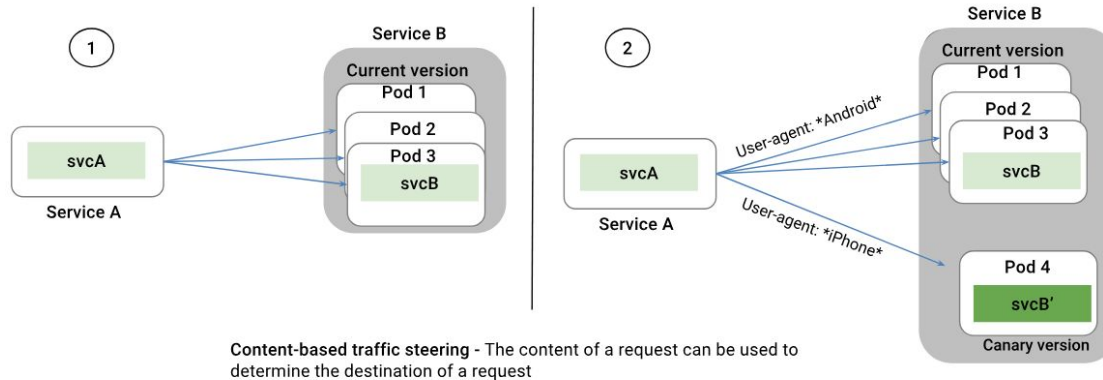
1

Service B

Current version

Pod 1

Pod 2

Pod 3

svcB

svcA

Service A

2

Service B

Current version

Pod 1

Pod 2

Pod 3

svcB

User-agent: *Android*

svcA

Service A

User-agent: *iPhone*

Pod 4

svcB'

Canary version

Content-based traffic steering - The content of a request can be used to determine the destination of a request